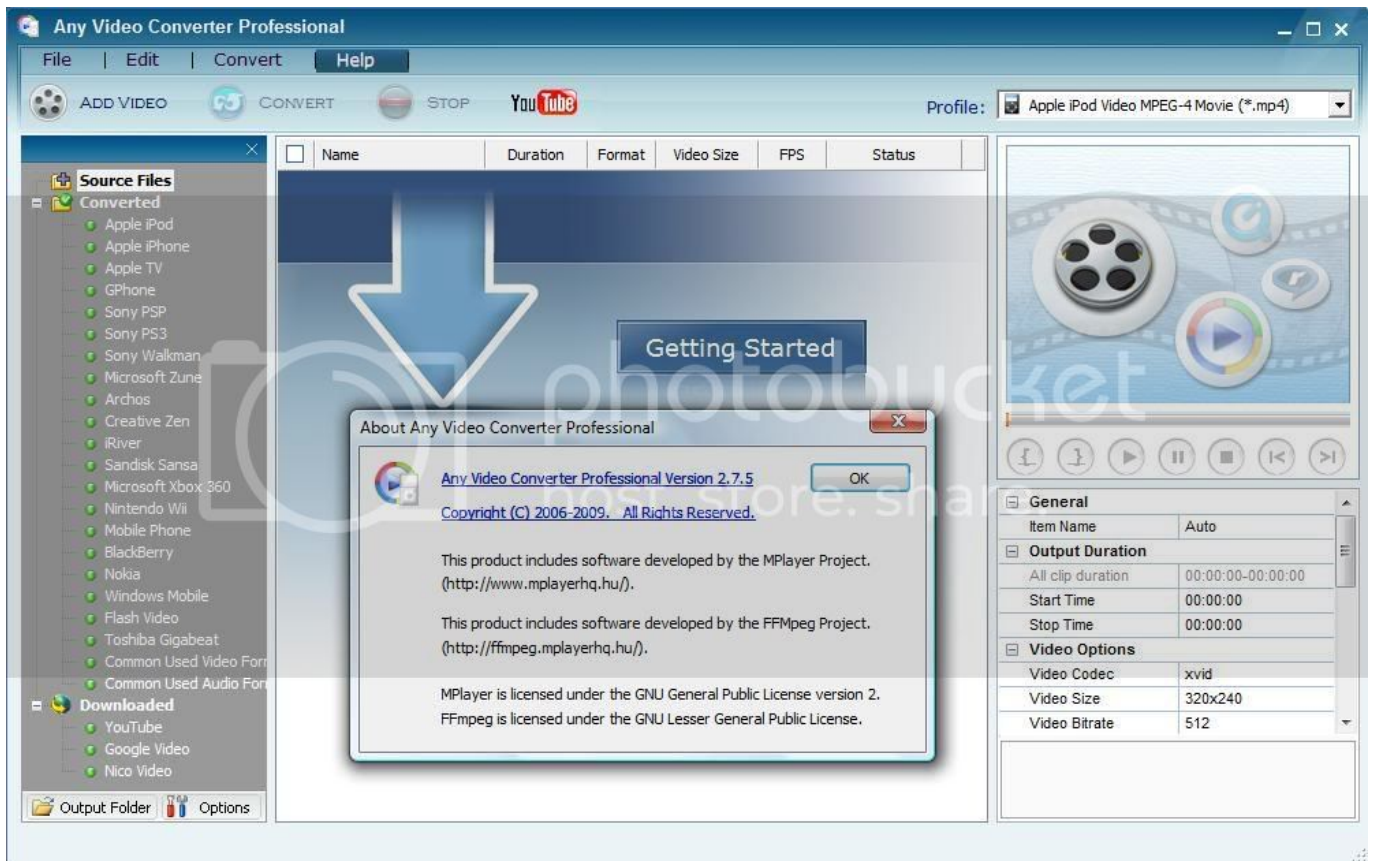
Any Video Converter Professional

File | Edit | Convert | Help

ADD VIDEO CONVERT STOP YouTube

Profile: Apple iPod Video MPEG-4 Movie (*.mp4)

Source Files
Converted
Apple iPod
Apple iPhone
Apple TV
GPhone
Sony PSP
Sony PS3
Sony Walkman
Microsoft Zune
Archos
Creative Zen
iRiver
Sandisk Sansa
Microsoft Xbox 360
Nintendo Wii
Mobile Phone
BlackBerry
Nokia
Windows Mobile
Flash Video
Toshiba Gigabeat
Common Used Video For
Common Used Audio For
Downloaded
YouTube
Google Video
Nico Video

Output Folder Options

| Name | Duration | Format | Video Size | FPS | Status |
|---|---|---|---|---|---|

Getting Started

About Any Video Converter Professional

Any Video Converter Professional Version 2.7.5

OK

Copyright (C) 2006-2009. All Rights Reserved.

This product includes software developed by the MPlayer Project. (http://www.mplayerhq.hu/).

This product includes software developed by the FFMpeg Project. (http://ffmpeg.mplayerhq.hu/).

MPlayer is licensed under the GNU General Public License version 2. FFmpeg is licensed under the GNU Lesser General Public License.

photobucket host. store. share

| General | |
|---|---|
| Item Name | Auto |
| Output Duration | |
| All clip duration | 00:00:00-00:00:00 |
| Start Time | 00:00:00 |
| Stop Time | 00:00:00 |
| Video Options | |
| Video Codec | xvid |
| Video Size | 320x240 |
| Video Bitrate | 512 |